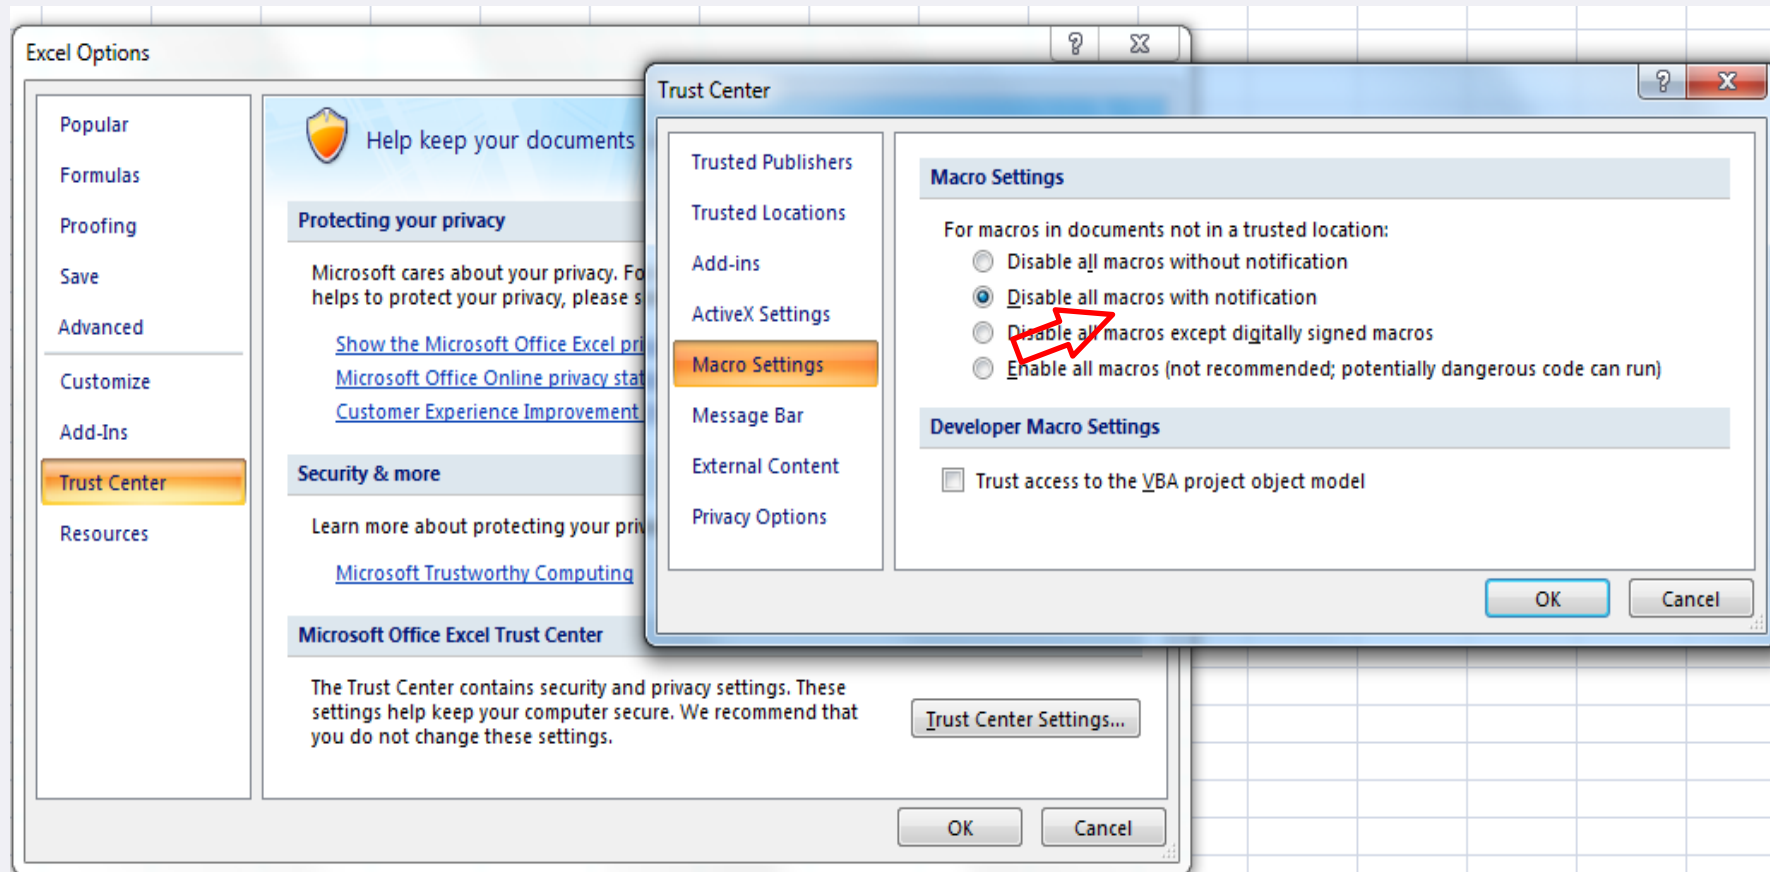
Excel Options

Popular
Formulas
Proofing
Save
Advanced
Customize
Add-Ins
Trust Center
Resources

Help keep your documents

Protecting your privacy

Microsoft cares about your privacy. Fo helps to protect your privacy, please s

Show the Microsoft Office Excel pri
Microsoft Office Online privacy stat
Customer Experience Improvement

Security & more

Learn more about protecting your pri

Microsoft Trustworthy Computing

Microsoft Office Excel Trust Center

The Trust Center contains security and privacy settings. These settings help keep your computer secure. We recommend that you do not change these settings.

Trust Center Settings...

OK
Cancel

Trust Center

Trusted Publishers
Trusted Locations
Add-ins
ActiveX Settings
Macro Settings
Message Bar
External Content
Privacy Options

Macro Settings

For macros in documents not in a trusted location:
Disable all macros without notification
Disable all macros with notification
Disable all macros except digitally signed macros
Enable all macros (not recommended; potentially dangerous code can run)

Developer Macro Settings

Trust access to the VBA project object model

OK
Cancel